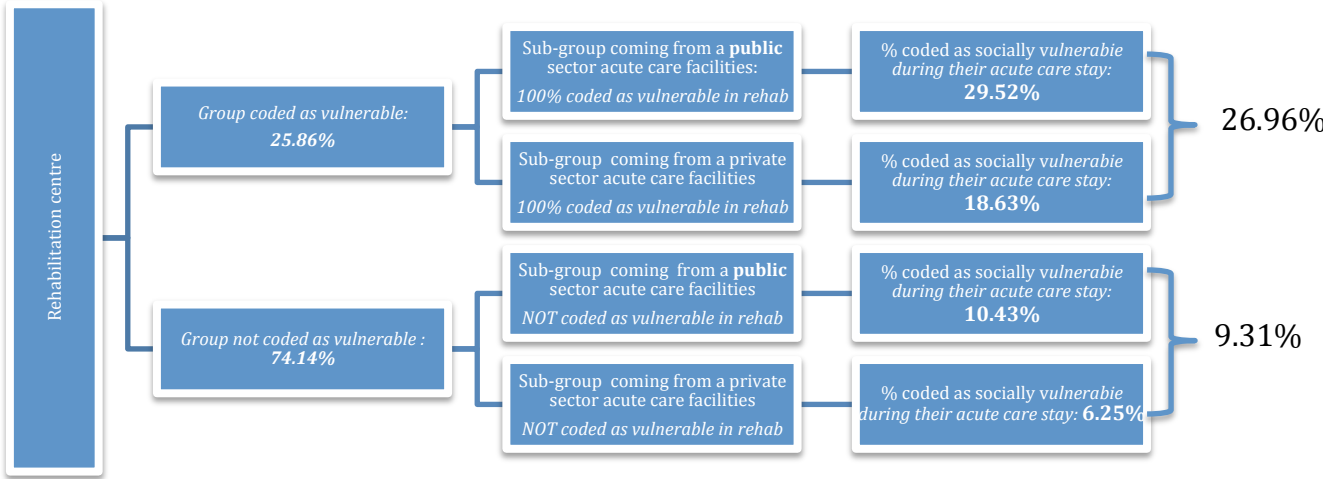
Rehabilitation centre

*Group coded as vulnerable:*
***25.86%***

Sub-group coming from a **public** sector acute care facilities:
*100% coded as vulnerable in rehab*

% coded as socially v*ulnerabie during their acute care stay:*
**29.52%**

Sub-group coming from a private sector acute care facilities
*100% coded as vulnerable in rehab*

% coded as socially v*ulnerabie during their acute care stay:*
**18.63%**

26.96%

*Group not coded as vulnerable :*
***74.14%***

Sub-group coming from a **public** sector acute care facilities
*NOT coded as vulnerable in rehab*

% coded as socially v*ulnerabie during their acute care stay:*
**10.43%**

Sub-group coming from a private sector acute care facilities
*NOT coded as vulnerable in rehab*

% coded as socially v*ulnerabie during their acute care stay:* **6.25%**

9.31%